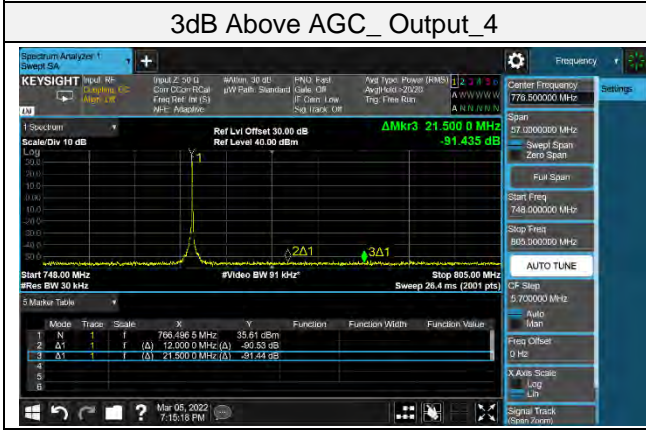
3dB Above AGC_ Output_4

Spectrum Analyzer 1
Swept SA

KEYSIGHT Input: RF
Coupling: DC
Align: Off

Input Z: 50 Ω
Corr CCorr RCal
Freq Ref: Int (S)
NFE: Adaptive

#Atten: 30 dB
μW Path: Standard

PNO: Fast
Gate: Off
IF Gain: Low
Sig Track: Off

Avg Type: Power (RMS)
Avg|Hold:>20/20
Trig: Free Run

1 2 3 4 5 6
A WWWWW
A N N N N N

Frequency

Center Frequency
776.500000 MHz

Settings

1 Spectrum
Scale/Div 10 dB
Log

Ref Lvl Offset 30.00 dB
Ref Level 40.00 dBm

ΔMkr3 21.500 0 MHz
-91.435 dB

1
2Δ1
3Δ1

Start 748.00 MHz
#Res BW 30 kHz

#Video BW 91 kHz*

Stop 805.00 MHz
Sweep 26.4 ms (2001 pts)

Span
57.0000000 MHz

Swept Span
Zero Span

Full Span

Start Freq
748.000000 MHz

Stop Freq
805.000000 MHz

AUTO TUNE

CF Step
5.700000 MHz
Auto
Man

Freq Offset
0 Hz

X Axis Scale
Log
Lin

Signal Track
(Span Zoom)

5 Marker Table

| | Mode | Trace | Scale | X | Y | Function | Function Width | Function Value |
|---|---|---|---|---|---|---|---|---|
| 1 | N | 1 | f | 766.496 5 MHz | 35.61 dBm | | | |
| 2 | Δ1 | 1 | f (Δ) | 12.000 0 MHz (Δ) | -90.53 dB | | | |
| 3 | Δ1 | 1 | f (Δ) | 21.500 0 MHz (Δ) | -91.44 dB | | | |
| 4 | | | | | | | | |
| 5 | | | | | | | | |
| 6 | | | | | | | | |

Mar 05, 2022
7:15:18 PM